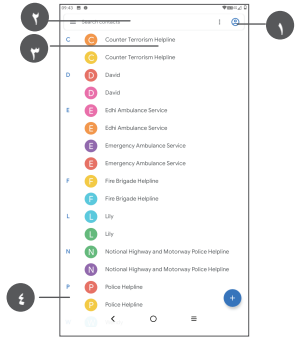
09:43
Search contacts
٢
١
٣
C
Counter Terrorism Helpline
Counter Terrorism Helpline
D
David
David
E
Edhi Ambulance Service
Edhi Ambulance Service
Emergency Ambulance Service
Emergency Ambulance Service
F
Fire Brigade Helpline
Fire Brigade Helpline
L
Lily
Lily
N
Notional Highway and Motorway Police Helpline
Notional Highway and Motorway Police Helpline
P
Police Helpline
Police Helpline
٤
+